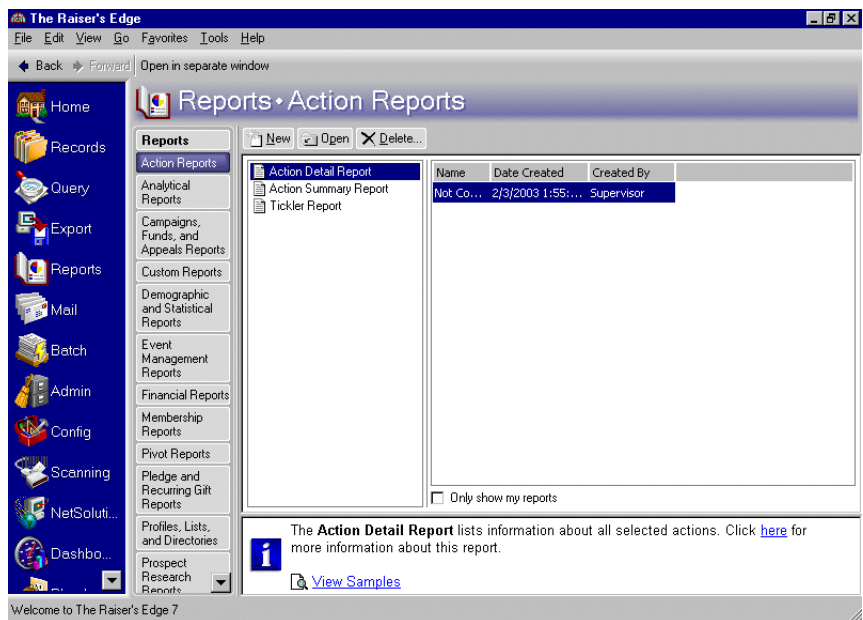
The Raiser's Edge

File Edit View Go Favorites Tools Help

Back Forward Open in separate window

Home
Records
Query
Export
Reports
Mail
Batch
Admin
Config
Scanning
NetSoluti...
Dashbo...

Reports • Action Reports

Reports
Action Reports
Analytical Reports
Campaigns, Funds, and Appeals Reports
Custom Reports
Demographic and Statistical Reports
Event Management Reports
Financial Reports
Membership Reports
Pivot Reports
Pledge and Recurring Gift Reports
Profiles, Lists, and Directories
Prospect Research Reports

New Open Delete...

Action Detail Report
Action Summary Report
Tickler Report

| Name | Date Created | Created By |
|---|---|---|
| Not Co... | 2/3/2003 1:55:... | Supervisor |

Only show my reports

The **Action Detail Report** lists information about all selected actions. Click here for more information about this report.

View Samples

Welcome to The Raiser's Edge 7